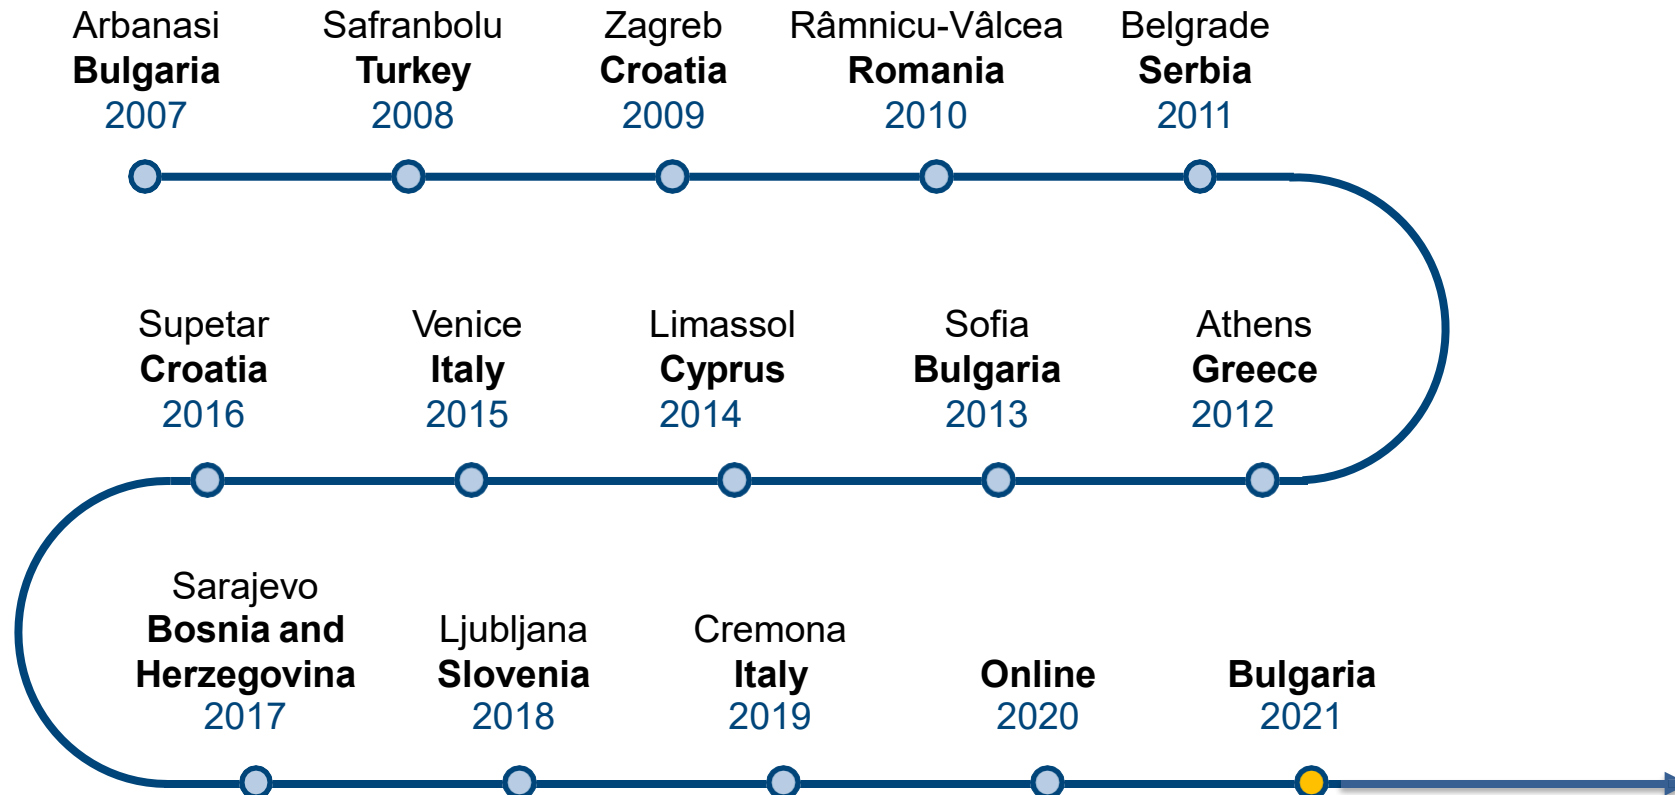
Arbanasi
**Bulgaria**
2007

Safranbolu
**Turkey**
2008

Zagreb
**Croatia**
2009

Râmnicu-Vâlcea
**Romania**
2010

Belgrade
**Serbia**
2011

Supetar
**Croatia**
2016

Venice
**Italy**
2015

Limassol
**Cyprus**
2014

Sofia
**Bulgaria**
2013

Athens
**Greece**
2012

Sarajevo
**Bosnia and Herzegovina**
2017

Ljubljana
**Slovenia**
2018

Cremona
**Italy**
2019

**Online**
2020

**Bulgaria**
2021